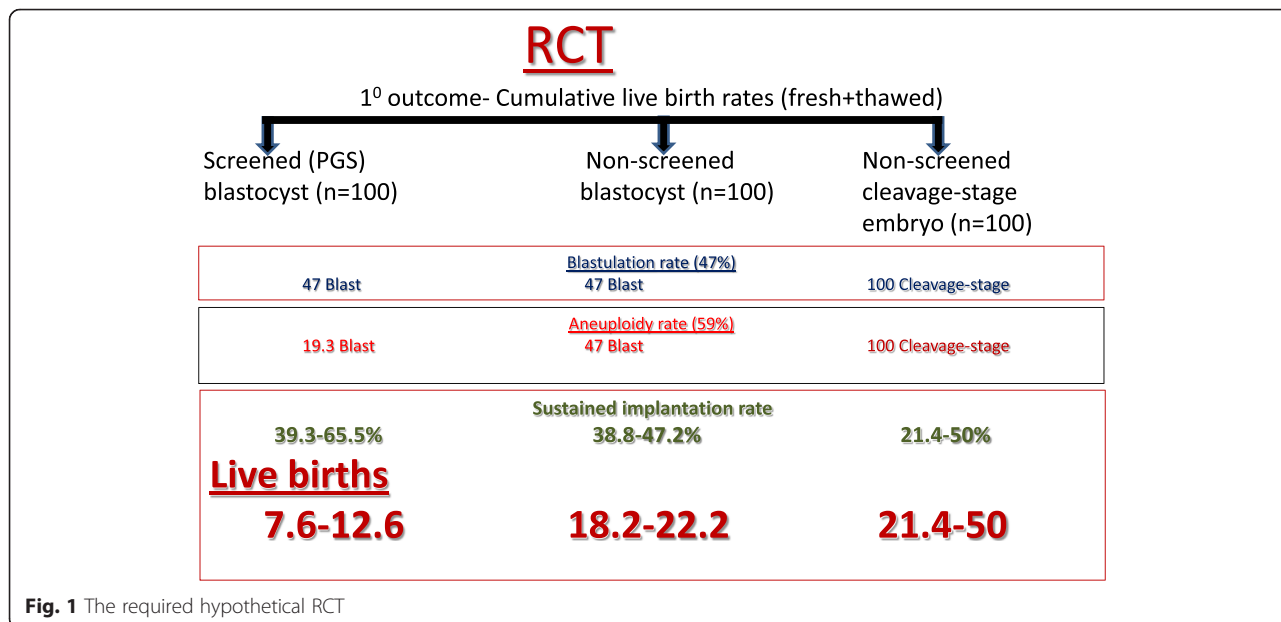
RCT

$1^0$ outcome- Cumulative live birth rates (fresh+thawed)

Screened (PGS) blastocyst (n=100)

Non-screened blastocyst (n=100)

Non-screened cleavage-stage embryo (n=100)

Blastulation rate (47%)

47 Blast

47 Blast

100 Cleavage-stage

Aneuploidy rate (59%)

19.3 Blast

47 Blast

100 Cleavage-stage

Sustained implantation rate

39.3-65.5%

38.8-47.2%

21.4-50%

Live births

7.6-12.6

18.2-22.2

21.4-50

Fig. 1 The required hypothetical RCT